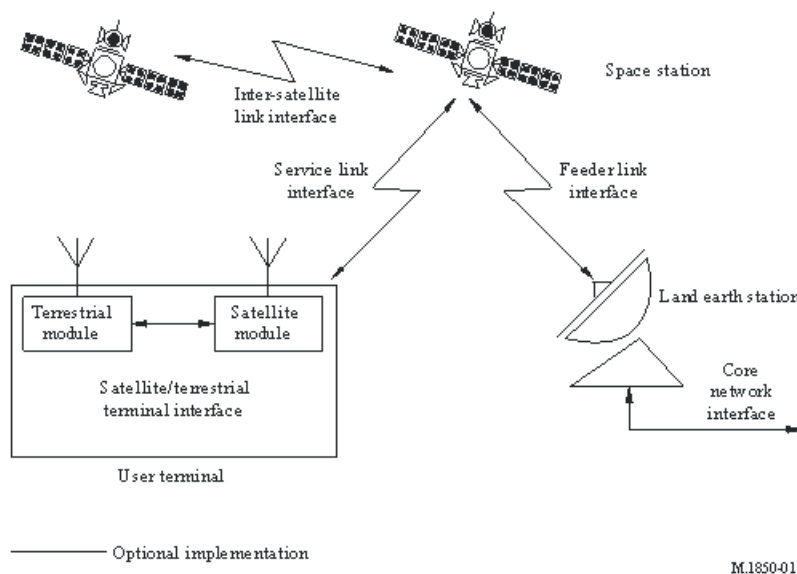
Space station

Inter-satellite link interface

Service link interface

Feeder link interface

Terrestrial module

Satellite module

Land earth station

Satellite/terrestrial terminal interface

Core network interface

User terminal

Optional implementation

M.1850-01